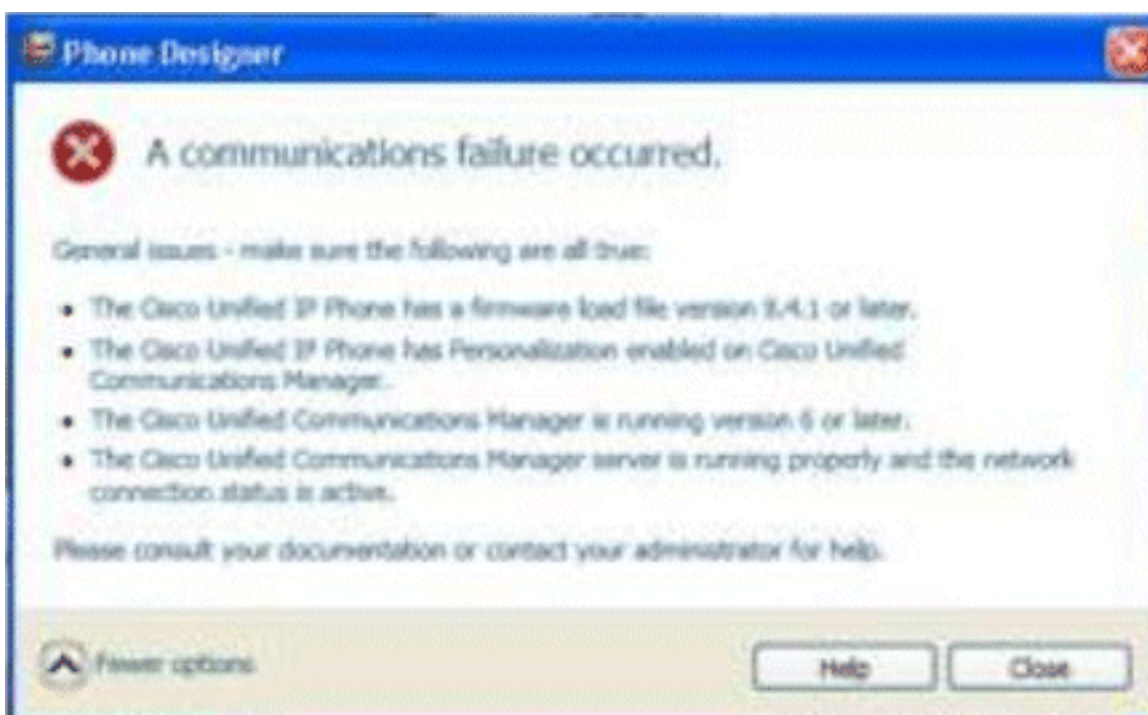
Phone Designer

A communications failure occurred.

General issues - make sure the following are all true:

- The Cisco Unified IP Phone has a firmware load file version 8.4.1 or later.
- The Cisco Unified IP Phone has Personalization enabled on Cisco Unified Communications Manager.
- The Cisco Unified Communications Manager is running version 6 or later.
- The Cisco Unified Communications Manager server is running properly and the network connection status is active.

Please consult your documentation or contact your administrator for help.

Fewer options

Help

Close